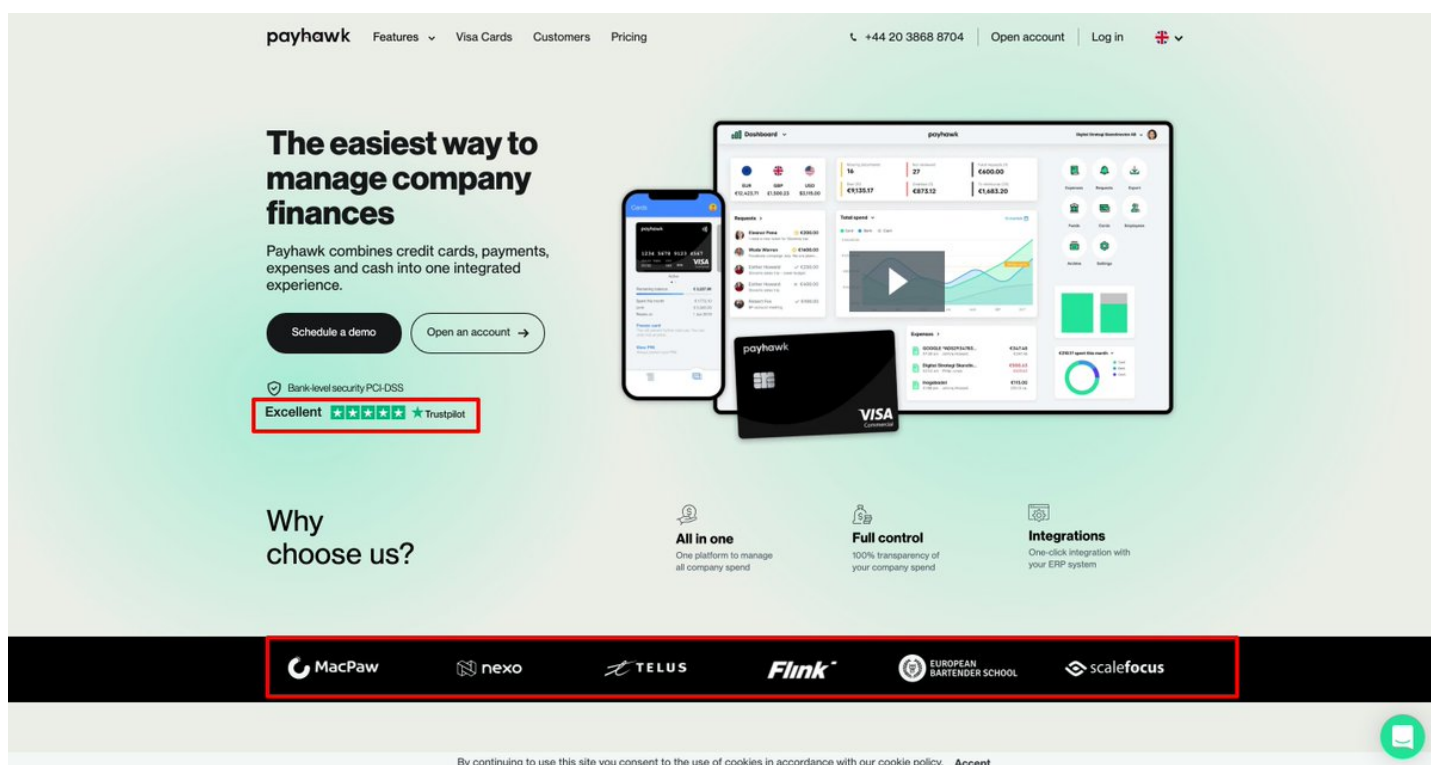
payhawk Features Visa Cards Customers Pricing

+44 20 3868 8704 Open account Log in

The easiest way to manage company finances

Payhawk combines credit cards, payments, expenses and cash into one integrated experience.

Schedule a demo

Open an account →

Bank-level security PCI-DSS

Excellent ★ Trustpilot

Dashboard payhawk

EUR €12,423.71 GBP £1,500.23 USD $3,115.00

16 27 €600.00

€9,135.17 €673.12 €1,483.20

Requests

Total spend

Expenses

payhawk

VISA Commercial

payhawk

1234 5678 9123 4567

VISA

Why choose us?

All in one
One platform to manage all company spend

Full control
100% transparency of your company spend

Integrations
One-click integration with your ERP system

MacPaw nexo TELUS Flink EUROPEAN BARTENDER SCHOOL scalefocus

By continuing to use this site you consent to the use of cookies in accordance with our cookie policy. Accept